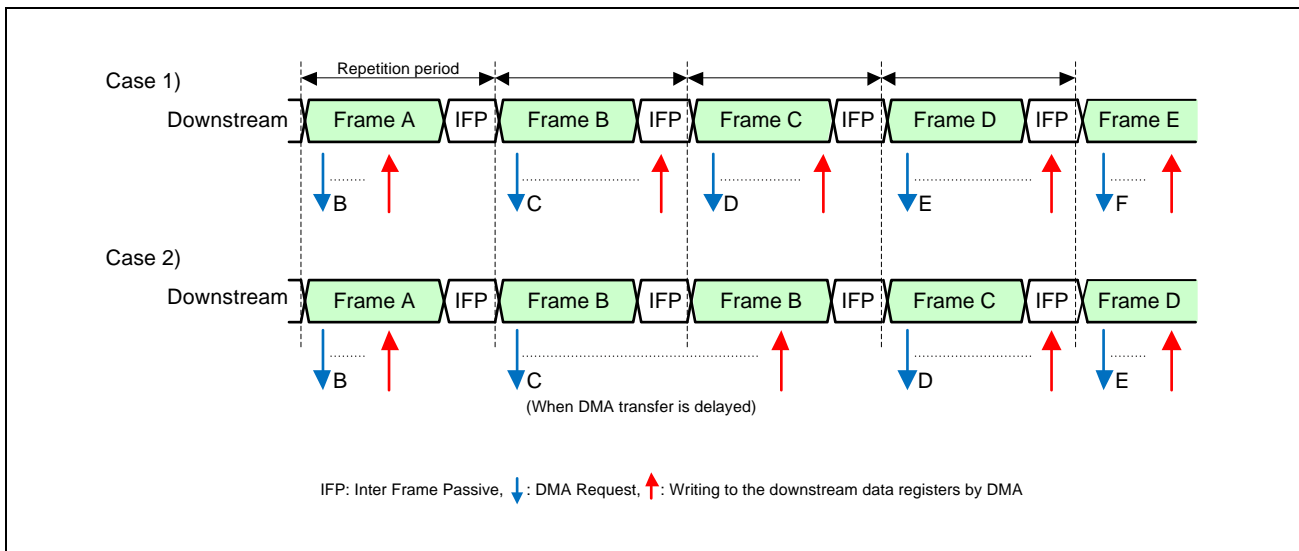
Case 1)

Repetition period

Downstream Frame A IFP Frame B IFP Frame C IFP Frame D IFP Frame E

B C D E F

Case 2)

Downstream Frame A IFP Frame B IFP Frame B IFP Frame C IFP Frame D

B C D E

(When DMA transfer is delayed)

IFP: Inter Frame Passive, : DMA Request, : Writing to the downstream data registers by DMA